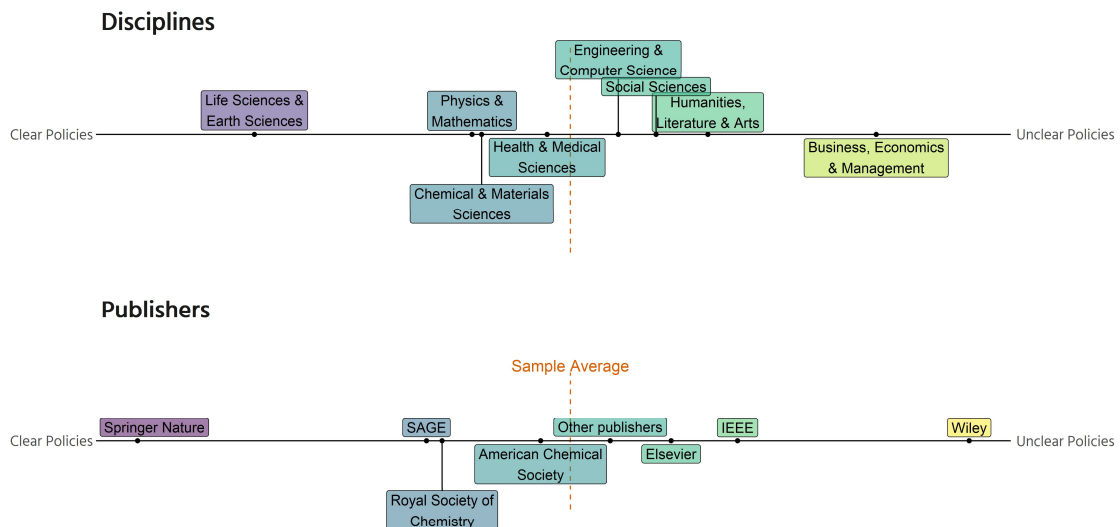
Disciplines

Engineering & Computer Science

Social Sciences

Life Sciences & Earth Sciences

Physics & Mathematics

Humanities, Literature & Arts

Clear Policies

Unclear Policies

Health & Medical Sciences

Business, Economics & Management

Chemical & Materials Sciences

Publishers

Sample Average

Springer Nature

SAGE

Other publishers

IEEE

Wiley

Clear Policies

Unclear Policies

American Chemical Society

Elsevier

Royal Society of Chemistry